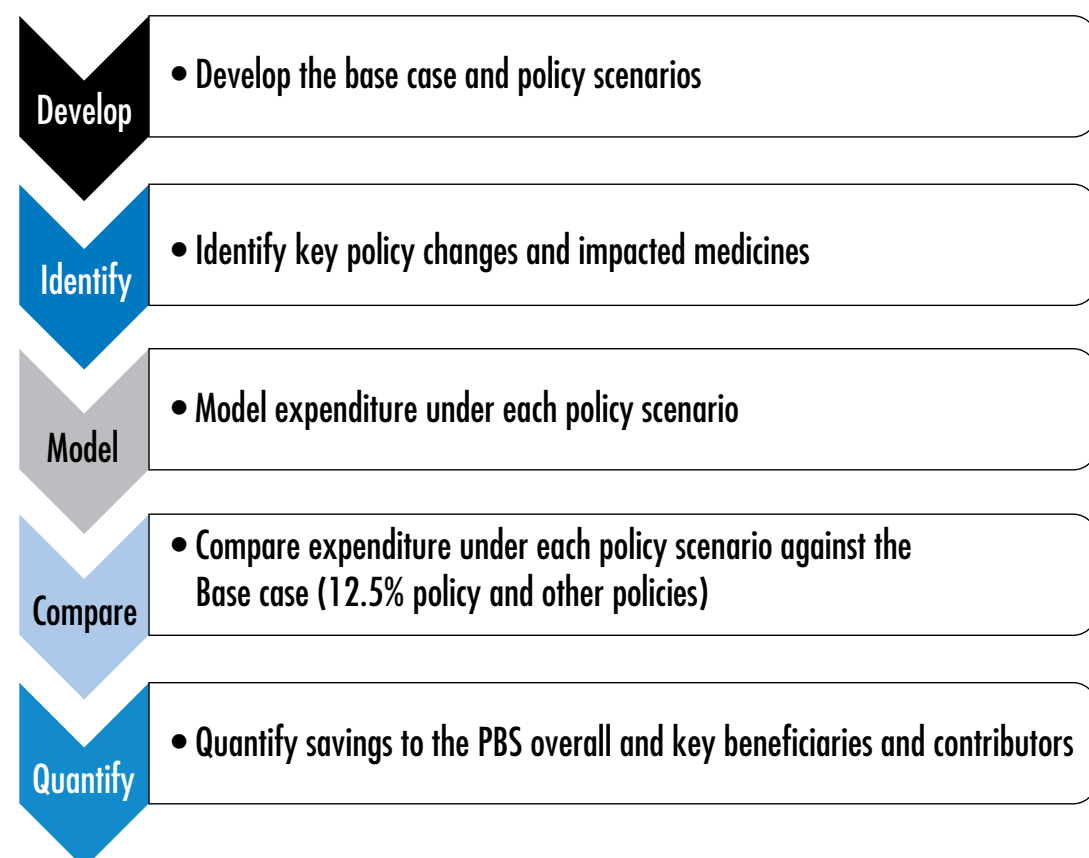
Develop

• Develop the base case and policy scenarios

Identify

• Identify key policy changes and impacted medicines

Model

• Model expenditure under each policy scenario

Compare

• Compare expenditure under each policy scenario against the Base case (12.5% policy and other policies)

Quantify

• Quantify savings to the PBS overall and key beneficiaries and contributors